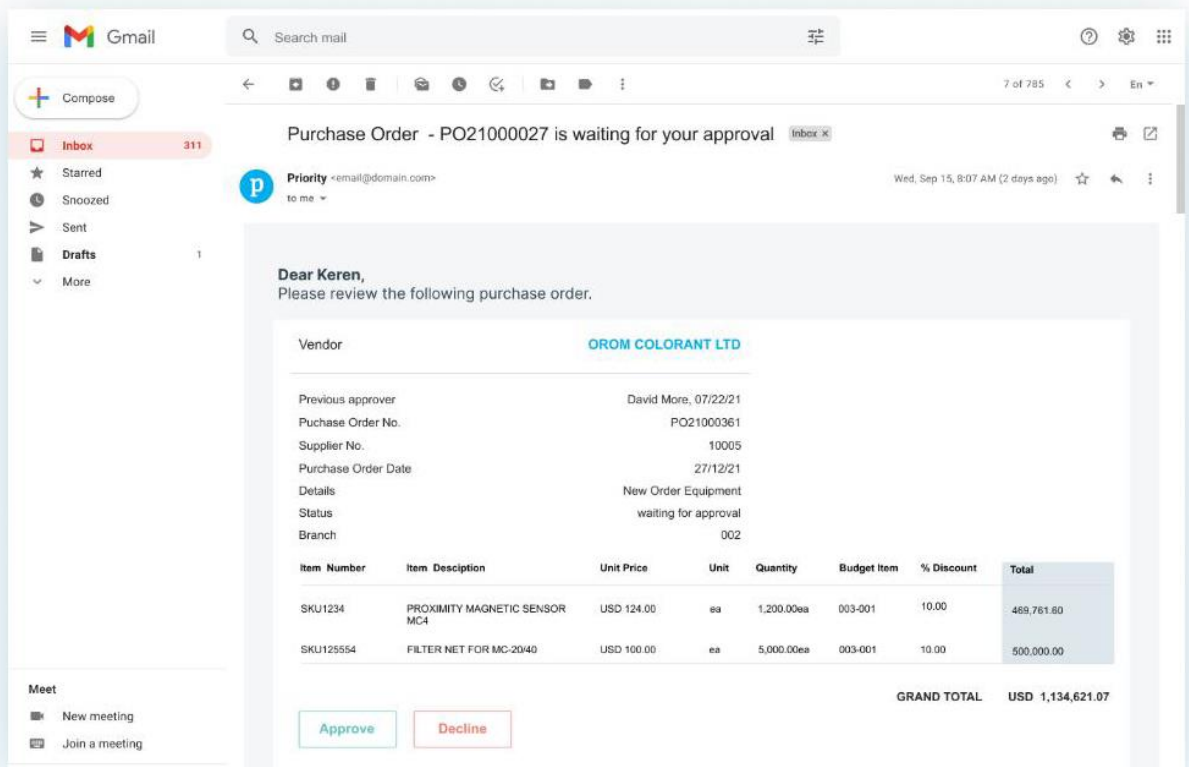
Gmail

Search mail

Compose

Inbox 311
Starred
Snoozed
Sent
Drafts 1
More

Meet
New meeting
Join a meeting

7 of 785 En

Purchase Order - PO21000027 is waiting for your approval Inbox ×

Priority <email@domain.com>
to me

Wed, Sep 15, 8:07 AM (2 days ago)

Dear Keren,
Please review the following purchase order.

Vendor OROM COLORANT LTD

Previous approver David More, 07/22/21
Puchase Order No. PO21000361
Supplier No. 10005
Purchase Order Date 27/12/21
Details New Order Equipment
Status waiting for approval
Branch 002

| Item Number | Item Desciption | Unit Price | Unit | Quantity | Budget Item | % Discount | Total |
|---|---|---|---|---|---|---|---|
| SKU1234 | PROXIMITY MAGNETIC SENSOR MC4 | USD 124.00 | ea | 1,200.00ea | 003-001 | 10.00 | 469,761.60 |
| SKU125554 | FILTER NET FOR MC-20/40 | USD 100.00 | ea | 5,000.00ea | 003-001 | 10.00 | 500,000.00 |

GRAND TOTAL USD 1,134,621.07

Approve Decline